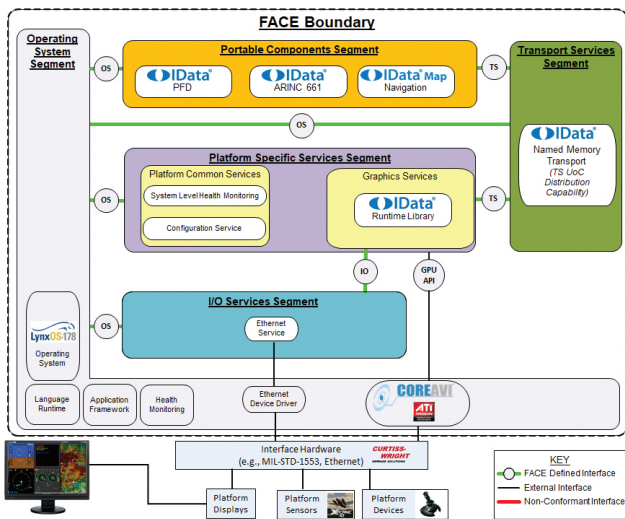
FACE Boundary

Operating System Segment

Portable Components Segment

OS

IData PFD

IData ARINC 661

IData Map Navigation

TS

Transport Services Segment

OS

IData Named Memory Transport (TS UoC Distribution Capability)

Platform Specific Services Segment

OS

Platform Common Services

System Level Health Monitoring

Configuration Service

Graphics Services

IData Runtime Library

TS

IO

GPU API

I/O Services Segment

OS

LynxOS-178

Operating System

Ethernet Service

Language Runtime

Application Framework

Health Monitoring

Ethernet Device Driver

COREAVI

ATI

Interface Hardware (e.g., MIL-STD-1553, Ethernet)

CURTISS-WRIGHT

Platform Displays

Platform Sensors

Platform Devices

KEY

FACE Defined Interface

External Interface

Non-Conformant Interface